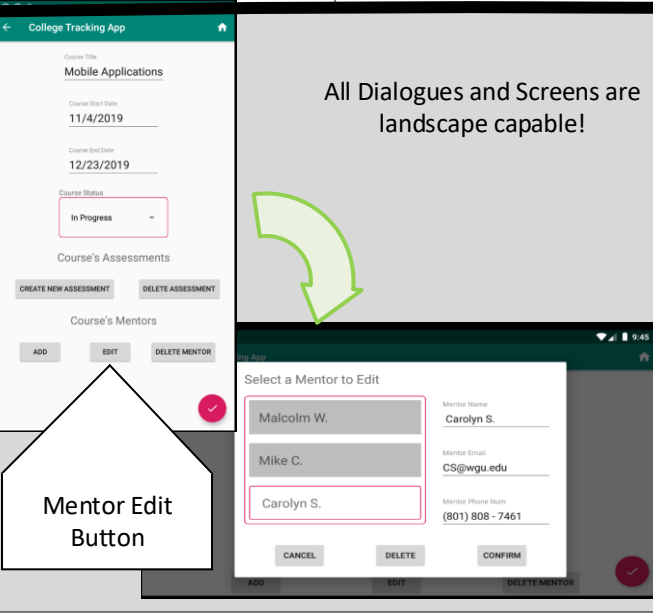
College Tracking App

Course Title
Mobile Applications

Course Start Date
11/4/2019

Course End Date
12/23/2019

Course Status
In Progress

Course's Assessments

CREATE NEW ASSESSMENT
DELETE ASSESSMENT

Course's Mentors

ADD
EDIT
DELETE MENTOR

Mentor Edit Button

All Dialogues and Screens are landscape capable!

9:45

ing App

Select a Mentor to Edit

Malcolm W.
Mike C.
Carolyn S.

Mentor Name
Carolyn S.

Mentor Email
CS@wgu.edu

Mentor Phone Num
(801) 808 - 7461

CANCEL
DELETE
CONFIRM

ADD
EDIT
DELETE MENTOR